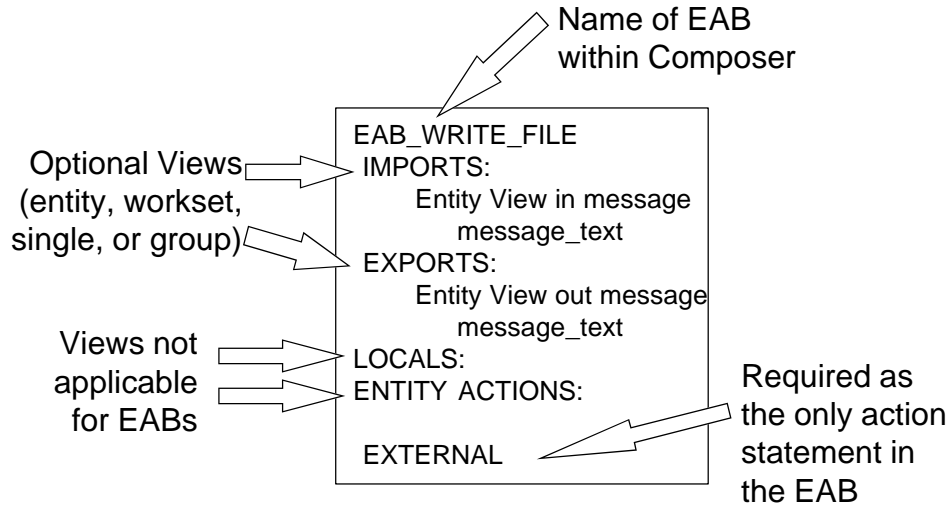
Name of EAB within Composer

Optional Views (entity, workset, single, or group)

EAB_WRITE_FILE
IMPORTS:
Entity View in message
message_text
EXPORTS:
Entity View out message
message_text
LOCALS:
ENTITY ACTIONS:

EXTERNAL

Views not applicable for EABs

Required as the only action statement in the EAB